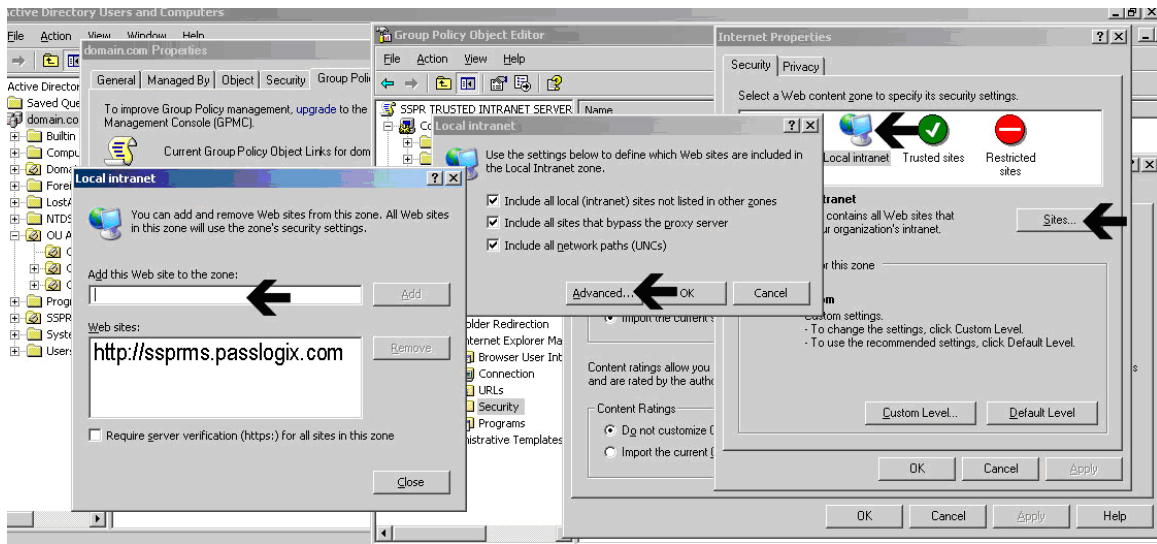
Active Directory Users and Computers
File Action View Window Help
Active Director
Saved Que
domain.co
Builtin
Compu
Doma
Forei
LostA
NTDS
OU A
Progr
SSPR
Syste
Users

domain.com Properties
General | Managed By | Object | Security | Group Polic
To improve Group Policy management, upgrade to the Management Console (GPMC).
Current Group Policy Object Links for dom

Local intranet ? X
You can add and remove Web sites from this zone. All Web sites in this zone will use the zone's security settings.
Add this Web site to the zone:
Add
Web sites:
http://ssprms.passlogix.com
Remove
Require server verification (https:) for all sites in this zone
Close

Group Policy Object Editor
File Action View Help
SSPR TRUSTED INTRANET SERVER | Name
Co
older Redirection
nternet Explorer Ma
Browser User Int
Connection
URLs
Security
Programs
nistrative Templates

Local intranet ? X
Use the settings below to define which Web sites are included in the Local Intranet zone.
Include all local (intranet) sites not listed in other zones
Include all sites that bypass the proxy server
Include all network paths (UNCs)
Advanced... OK Cancel

Import the current s
Content ratings allow you and are rated by the authe
Content Ratings
Do not customize C
Import the current [

Internet Properties ? X
Security | Privacy
Select a Web content zone to specify its security settings.
Local intranet Trusted sites Restricted sites
tranet
contains all Web sites that ur organization's intranet.
Sites...
r this zone
m
custom settings.
- To change the settings, click Custom Level.
- To use the recommended settings, click Default Level.
Custom Level... Default Level
OK Cancel Apply

OK Cancel Apply Help